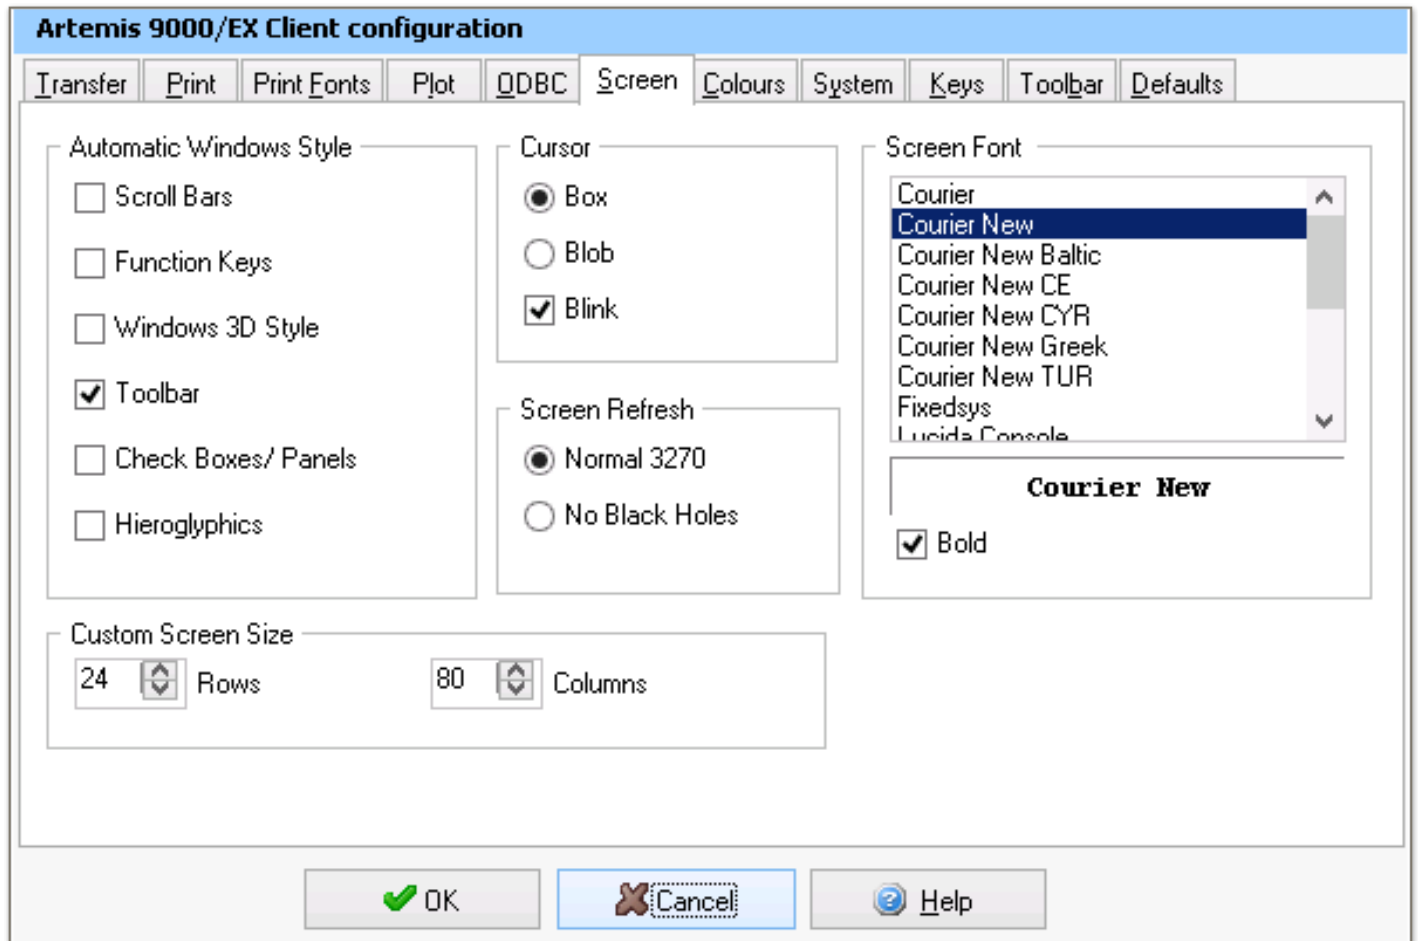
Artemis 9000/EX Client configuration

Transfer | Print | Print Fonts | Plot | ODBC | Screen | Colours | System | Keys | Toolbar | Defaults

Automatic Windows Style
Scroll Bars
Function Keys
Windows 3D Style
Toolbar
Check Boxes/ Panels
Hieroglyphics

Cursor
Box
Blob
Blink

Screen Refresh
Normal 3270
No Black Holes

Screen Font
Courier
Courier New
Courier New Baltic
Courier New CE
Courier New CYR
Courier New Greek
Courier New TUR
Fixedsys
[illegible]

Courier New
Bold

Custom Screen Size
24 Rows
80 Columns

OK
Cancel
Help